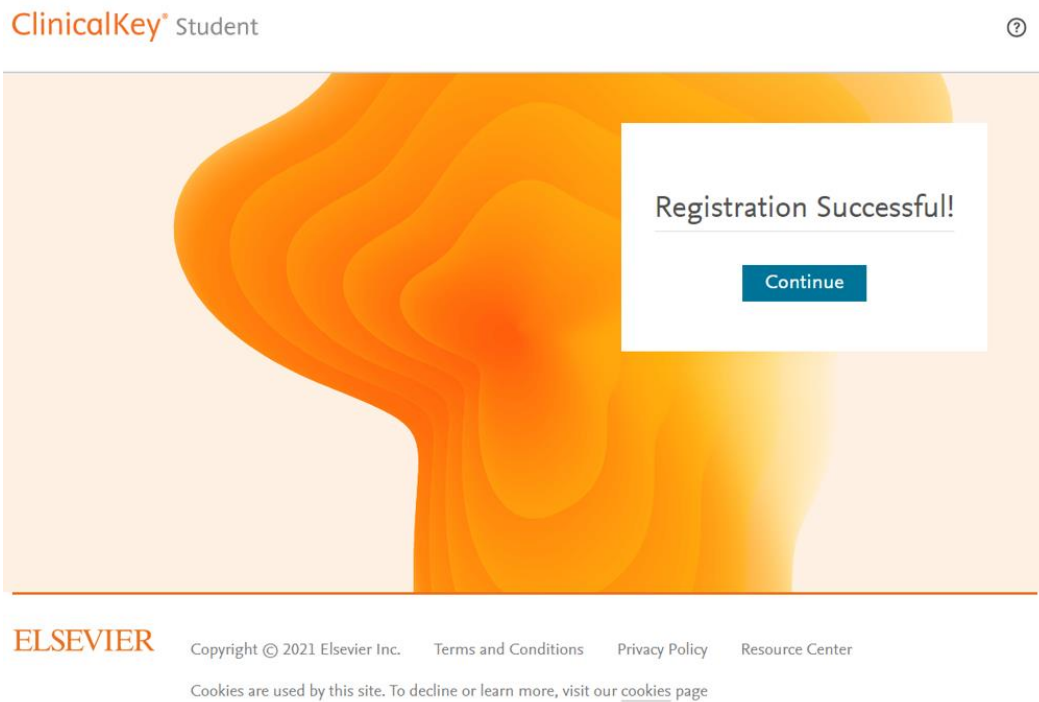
ClinicalKey® Student

?

Registration Successful!

Continue

ELSEVIER

Copyright © 2021 Elsevier Inc.

Terms and Conditions

Privacy Policy

Resource Center

Cookies are used by this site. To decline or learn more, visit our cookies page